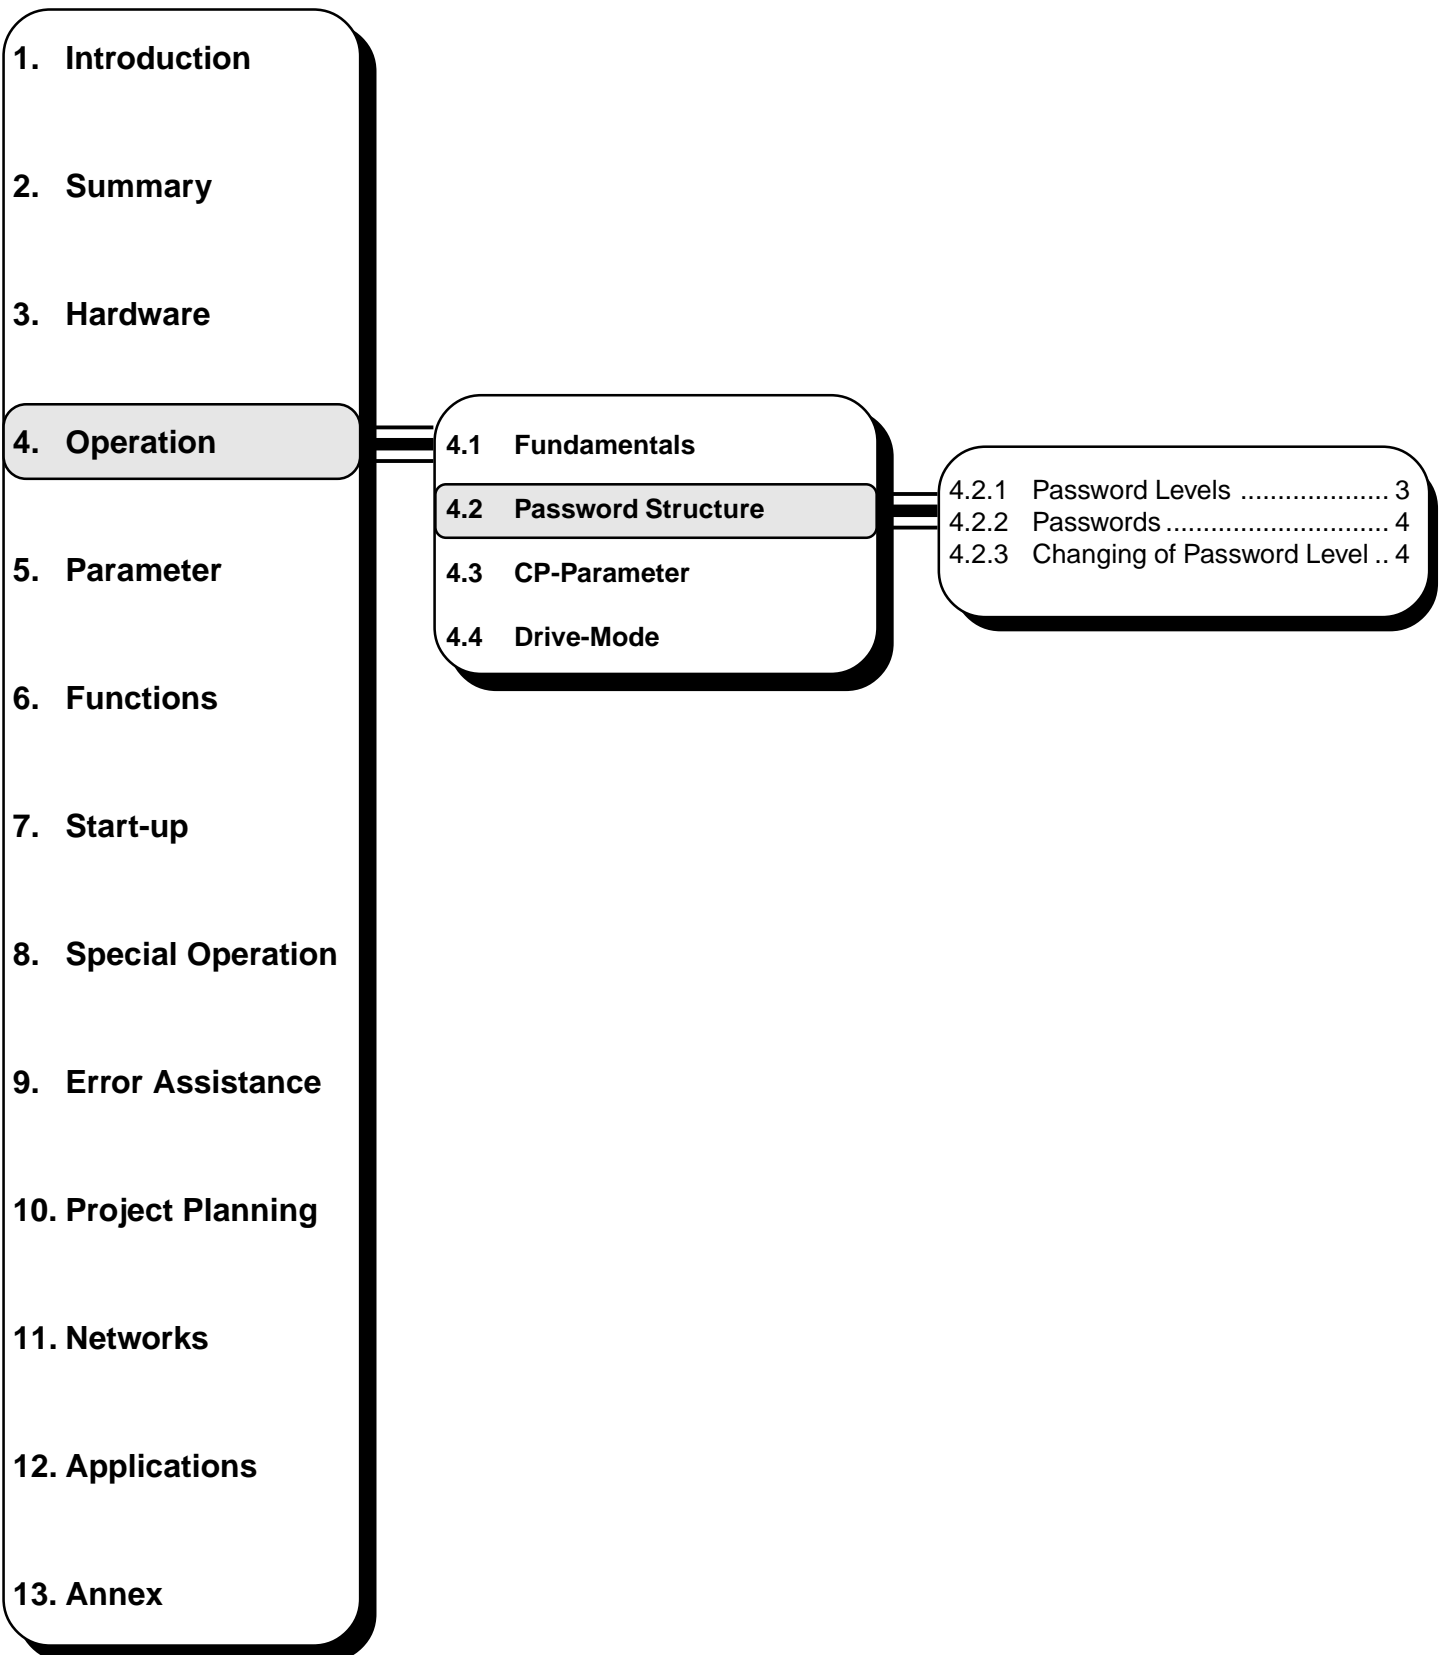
1. Introduction

2. Summary

3. Hardware

4. Operation

5. Parameter

6. Functions

7. Start-up

8. Special Operation

9. Error Assistance

10. Project Planning

11. Networks

12. Applications

13. Annex

4.1 Fundamentals

4.2 Password Structure

4.3 CP-Parameter

4.4 Drive-Mode

4.2.1 Password Levels .................... 3
4.2.2 Passwords ............................. 4
4.2.3 Changing of Password Level .. 4